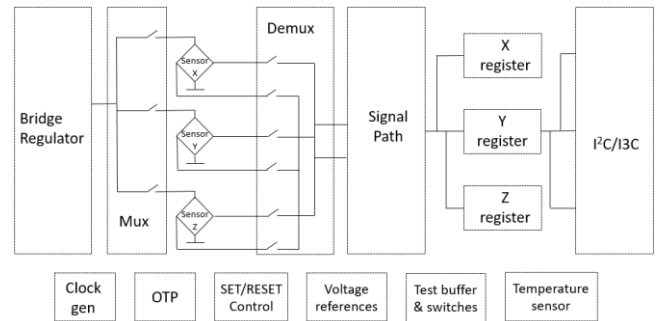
Bridge Regulator

Mux

Sensor X

Sensor Y

Sensor Z

Demux

Signal Path

X register

Y register

Z register

I$^2$C/I3C

Clock gen

OTP

SET/RESET Control

Voltage references

Test buffer & switches

Temperature sensor